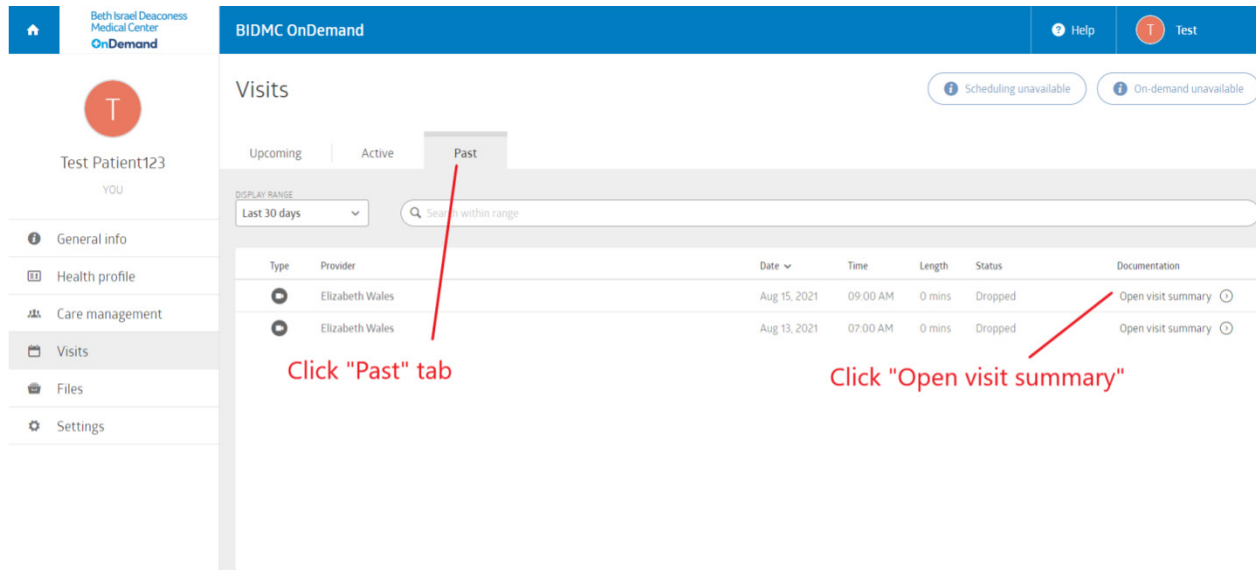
Beth Israel Deaconess Medical Center
OnDemand

BIDMC OnDemand

Help

T Test

T

Test Patient123

YOU

General info

Health profile

Care management

Visits

Files

Settings

Visits

Scheduling unavailable

On-demand unavailable

Upcoming

Active

Past

DISPLAY RANGE

Last 30 days

Search within range

| Type | Provider | Date | Time | Length | Status | Documentation |
|---|---|---|---|---|---|---|
| | Elizabeth Wales | Aug 15, 2021 | 09:00 AM | 0 mins | Dropped | Open visit summary |
| | Elizabeth Wales | Aug 13, 2021 | 07:00 AM | 0 mins | Dropped | Open visit summary |

Click "Past" tab

Click "Open visit summary"